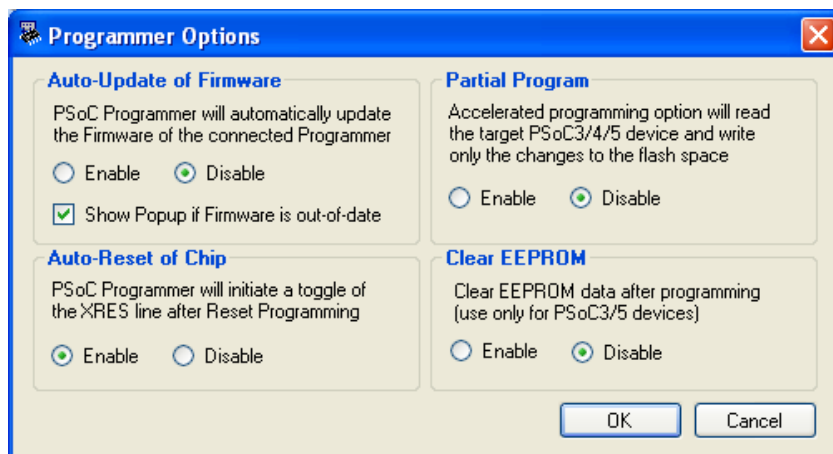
Programmer Options

Auto-Update of Firmware

PSoC Programmer will automatically update the Firmware of the connected Programmer

Enable Disable

Show Popup if Firmware is out-of-date

Auto-Reset of Chip

PSoC Programmer will initiate a toggle of the XRES line after Reset Programming

Enable Disable

Partial Program

Accelerated programming option will read the target PSoC3/4/5 device and write only the changes to the flash space

Enable Disable

Clear EEPROM

Clear EEPROM data after programming (use only for PSoC3/5 devices)

Enable Disable

OK Cancel